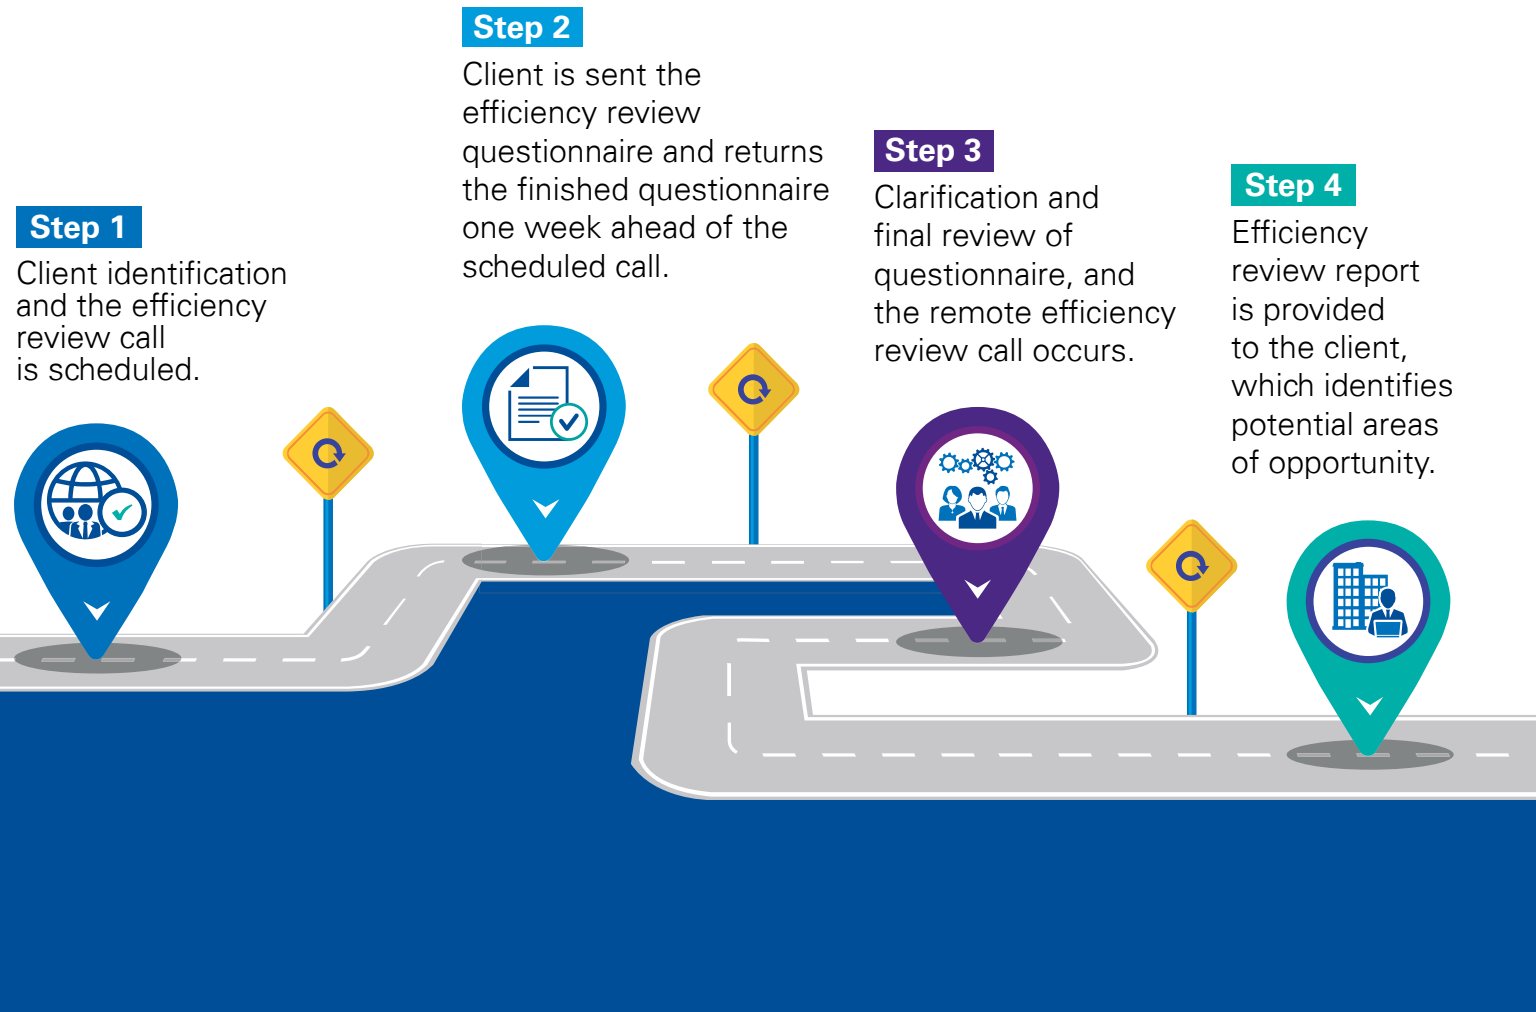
Step 1
Client identification and the efficiency review call is scheduled.

Step 2
Client is sent the efficiency review questionnaire and returns the finished questionnaire one week ahead of the scheduled call.

Step 3
Clarification and final review of questionnaire, and the remote efficiency review call occurs.

Step 4
Efficiency review report is provided to the client, which identifies potential areas of opportunity.